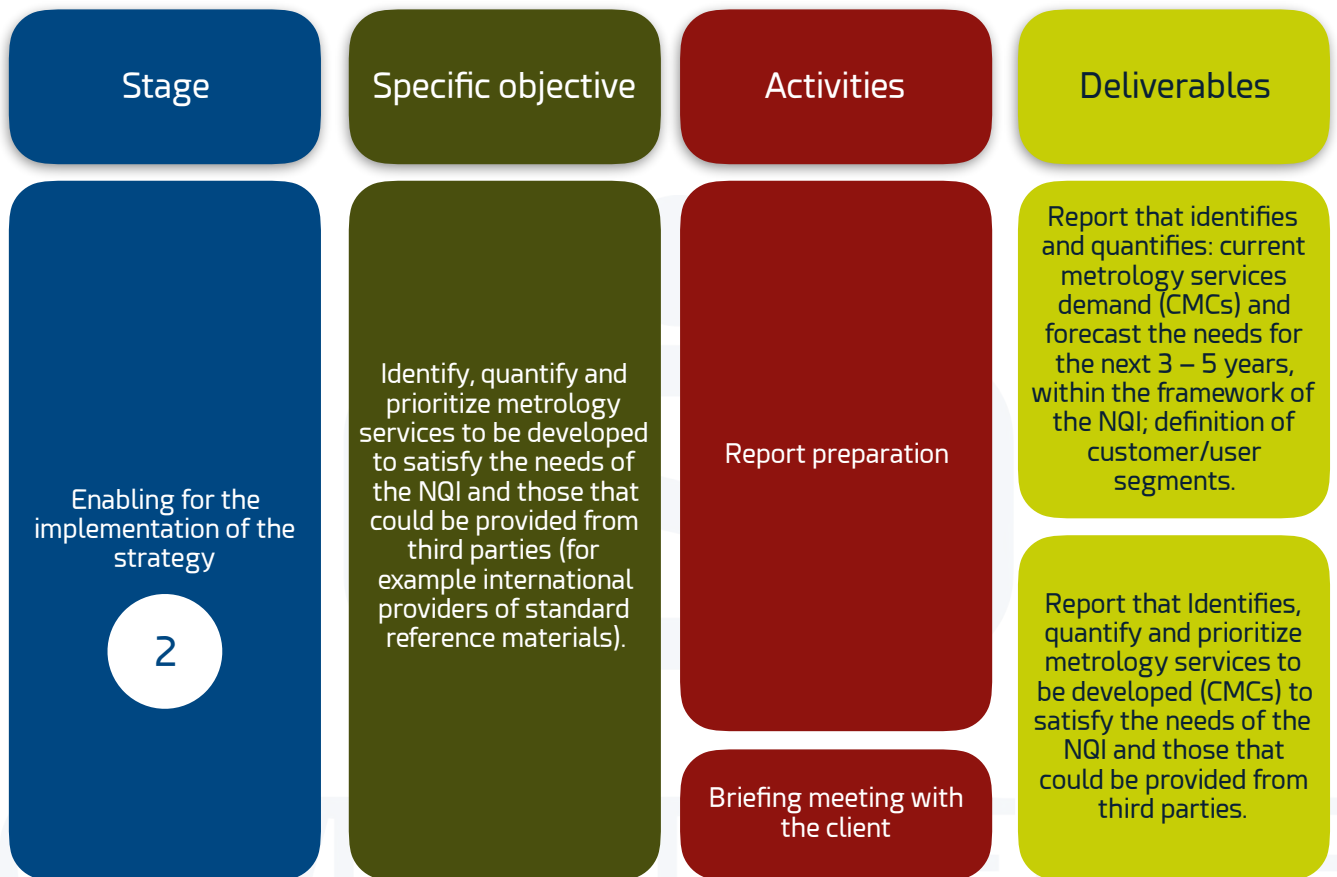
Stage

Specific objective

Activities

Deliverables

Enabling for the implementation of the strategy

2

Identify, quantify and prioritize metrology services to be developed to satisfy the needs of the NQI and those that could be provided from third parties (for example international providers of standard reference materials).

Report preparation

Briefing meeting with the client

Report that identifies and quantifies: current metrology services demand (CMCs) and forecast the needs for the next 3 – 5 years, within the framework of the NQI; definition of customer/user segments.

Report that Identifies, quantify and prioritize metrology services to be developed (CMCs) to satisfy the needs of the NQI and those that could be provided from third parties.